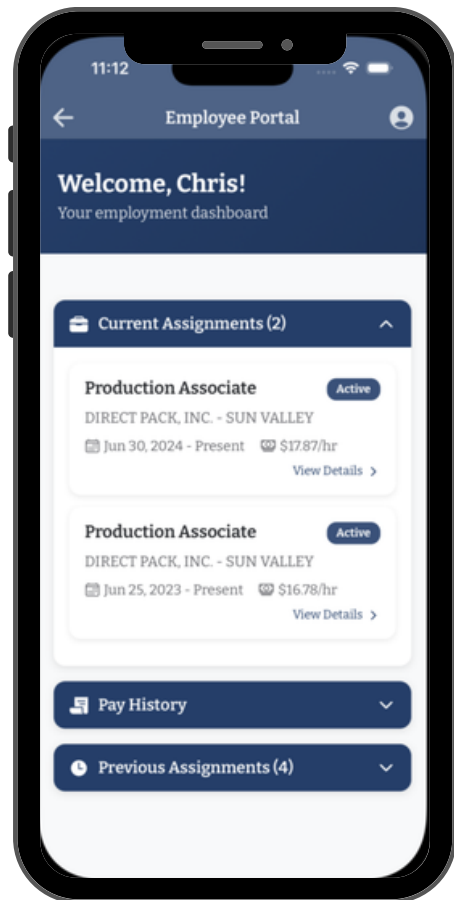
11:12

Employee Portal

Welcome, Chris!
Your employment dashboard

Current Assignments (2)

Production Associate
Active
DIRECT PACK, INC. - SUN VALLEY
Jun 30, 2024 - Present
$17.87/hr
View Details >

Production Associate
Active
DIRECT PACK, INC. - SUN VALLEY
Jun 25, 2023 - Present
$16.78/hr
View Details >

Pay History

Previous Assignments (4)